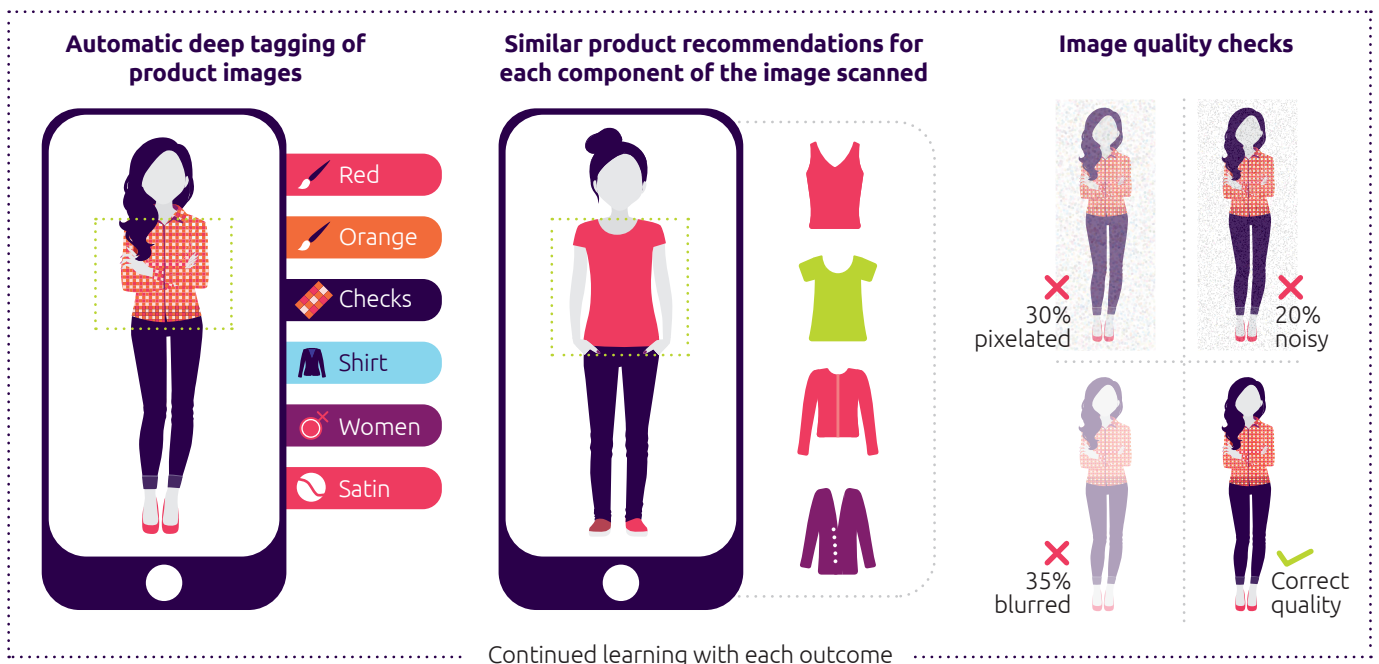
Automatic deep tagging of product images

Red

Orange

Checks

Shirt

Women

Satin

Similar product recommendations for each component of the image scanned

Image quality checks

30% pixelated

20% noisy

35% blurred

Correct quality

Continued learning with each outcome